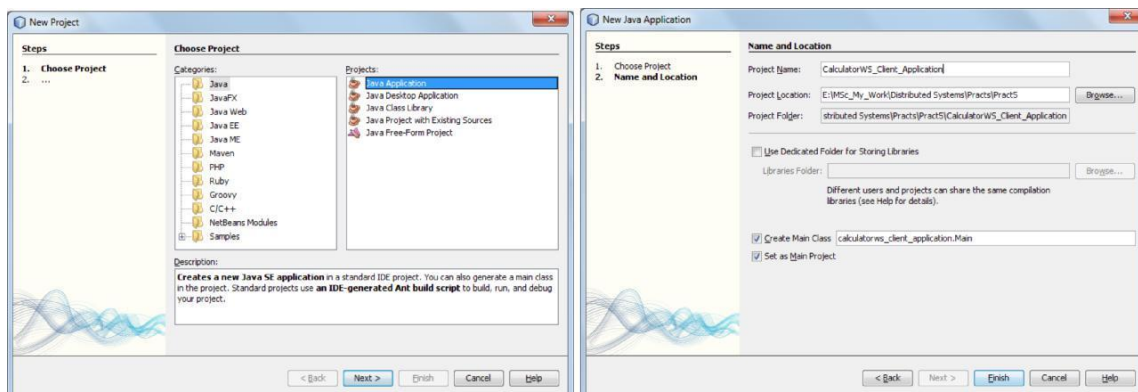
New Project

Steps

1. Choose Project
2. ...

Choose Project

Categories:

Java
JavaFX
Java Web
Java EE
Java ME
Maven
PHP
Ruby
Groovy
C/C++
NetBeans Modules
Samples

Projects:

Java Application
Java Desktop Application
Java Class Library
Java Project with Existing Sources
Java Free-Form Project

Description:

**Creates a new Java SE application** in a standard IDE project. You can also generate a main class in the project. Standard projects use **an IDE-generated Ant build script** to build, run, and debug your project.

< Back | Next > | Finish | Cancel | Help

New Java Application

Steps

1. Choose Project
2. Name and Location

Name and Location

Project Name: CalculatorWS_Client_Application

Project Location: E:\MSc_My_Work\Distributed Systems\Practs\Pract5 Browse...

Project Folder: stributed Systems\Practs\Pract5\CalculatorWS_Client_Application

Use Dedicated Folder for Storing Libraries

Libraries Folder: Browse...

Different users and projects can share the same compilation libraries (see Help for details).

Create Main Class calculatorws_client_application.Main

Set as Main Project

< Back | Next > | Finish | Cancel | Help